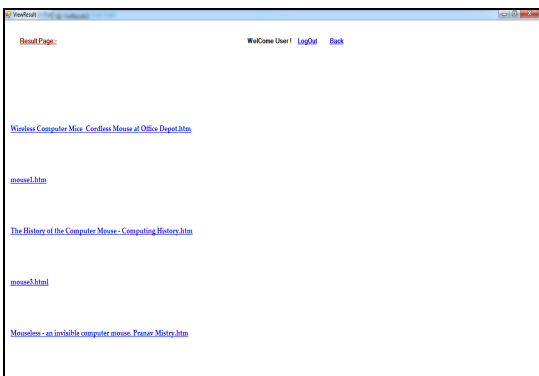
ViewResult

Result Page:-

WelCome User ! LogOut Back

Wireless Computer Mice Cordless Mouse at Office Depot.htm

mouse1.htm

The History of the Computer Mouse - Computing History.htm

mouse3.html

Mouseless - an invisible computer mouse. Pranav Mistry.htm